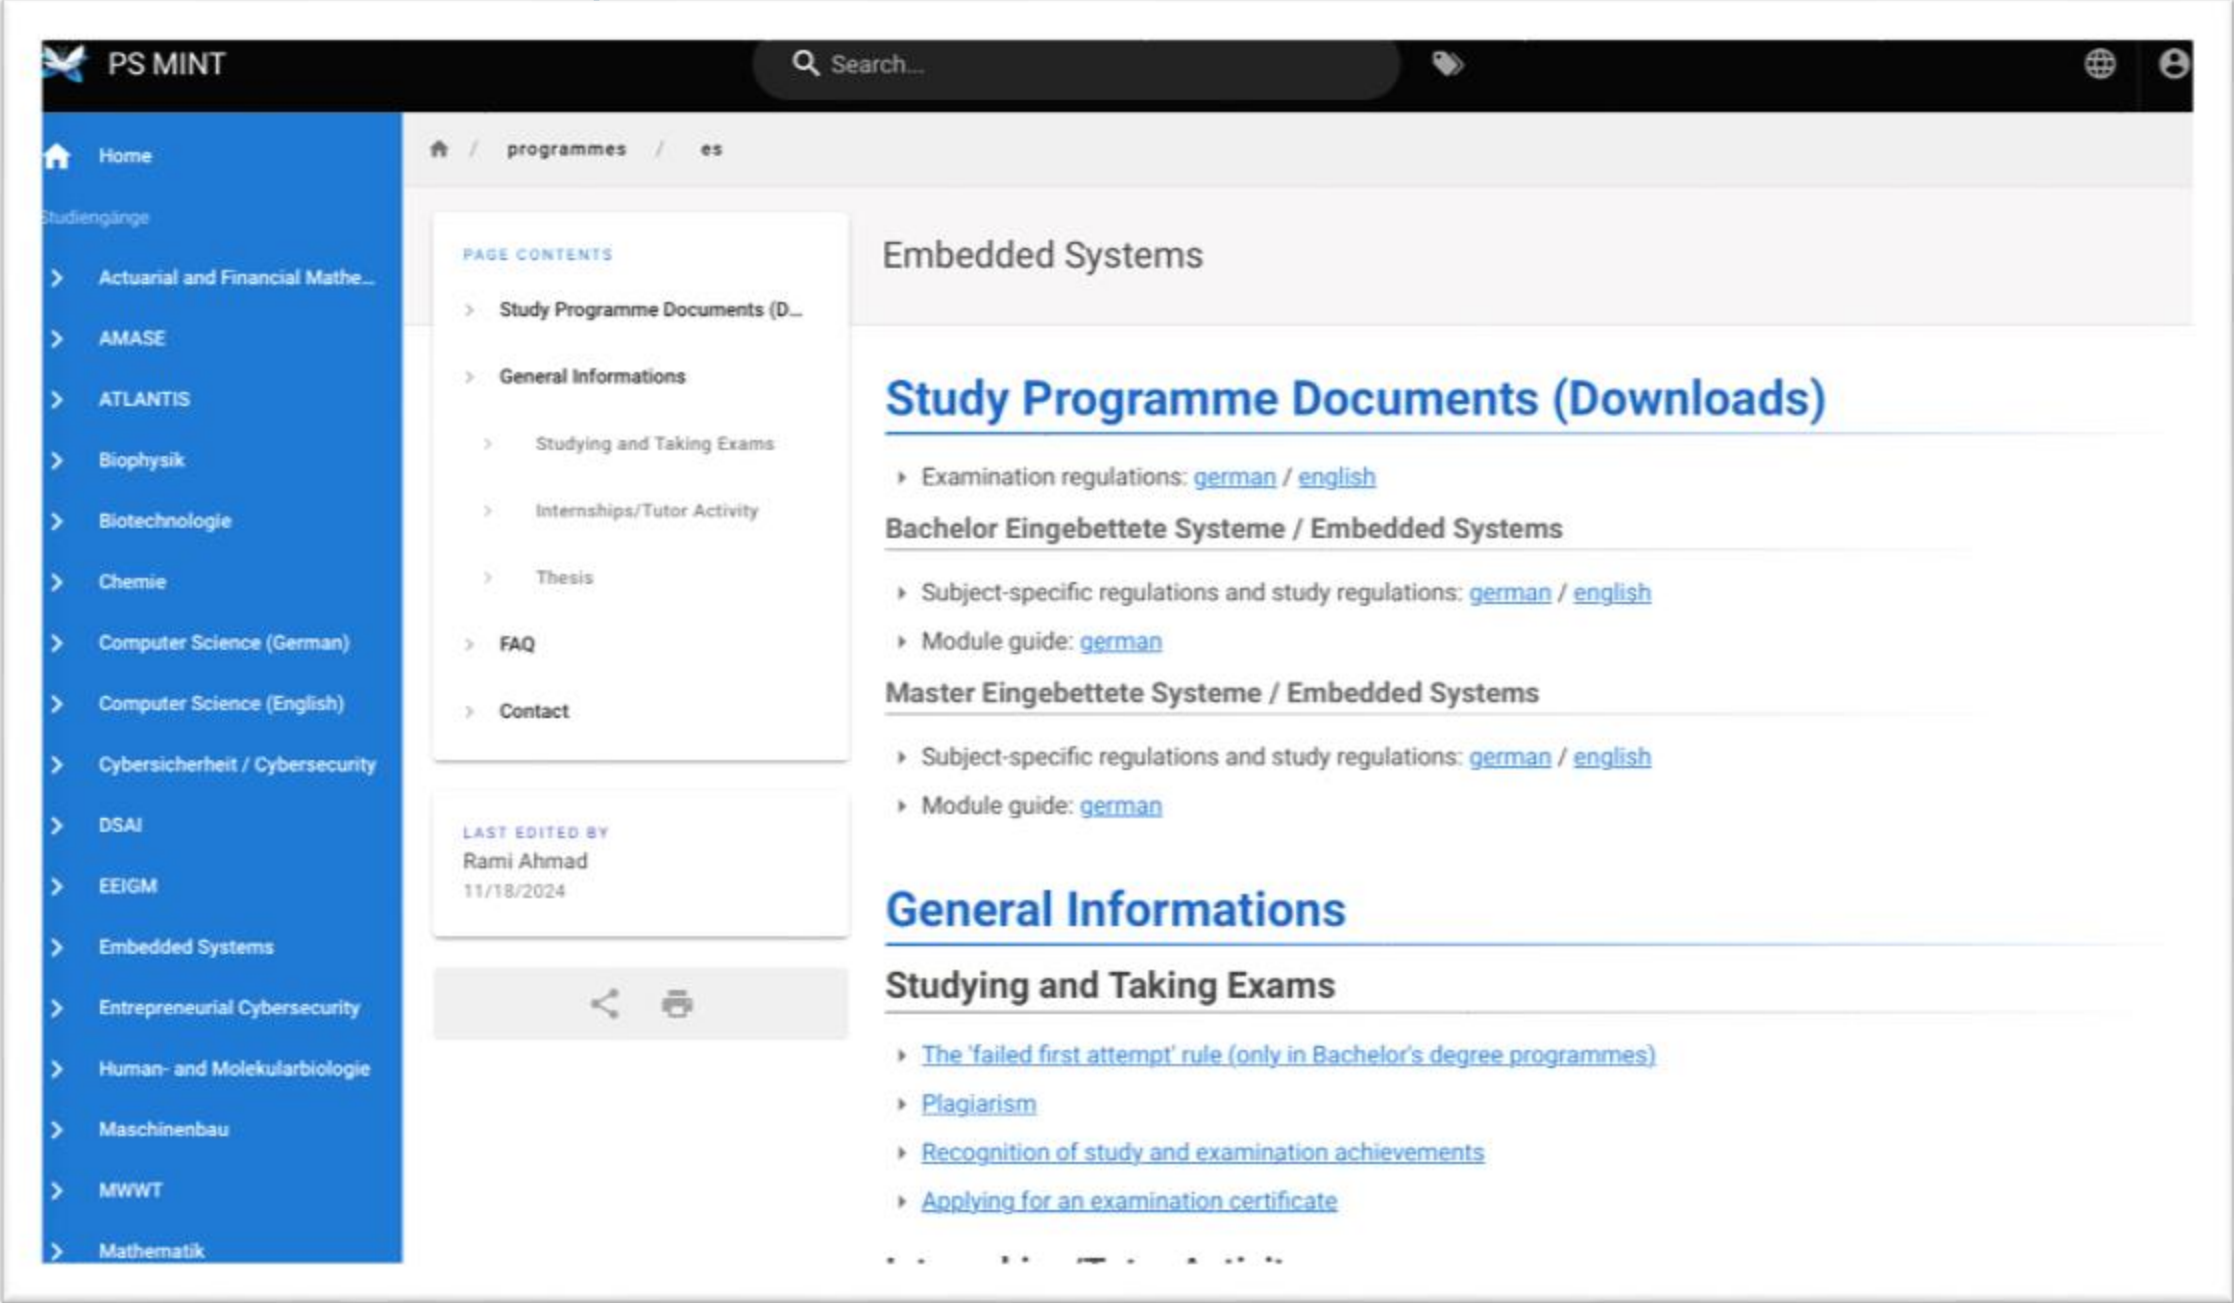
PS MINT

Search...

Home

Studiengänge

Actuarial and Financial Mathe...

AMASE

ATLANTIS

Biophysik

Biotechnologie

Chemie

Computer Science (German)

Computer Science (English)

Cybersicherheit / Cybersecurity

DSAI

EEIGM

Embedded Systems

Entrepreneurial Cybersecurity

Human- and Molekularbiologie

Maschinenbau

MWWT

Mathematik

programmes / es

PAGE CONTENTS

Study Programme Documents (D...

General Informations

Studying and Taking Exams

Internships/Tutor Activity

Thesis

FAQ

Contact

LAST EDITED BY
Rami Ahmad
11/18/2024

Embedded Systems

Study Programme Documents (Downloads)

Examination regulations: german / english

Bachelor Eingebettete Systeme / Embedded Systems

Subject-specific regulations and study regulations: german / english

Module guide: german

Master Eingebettete Systeme / Embedded Systems

Subject-specific regulations and study regulations: german / english

Module guide: german

General Informations

Studying and Taking Exams

The 'failed first attempt' rule (only in Bachelor's degree programmes)

Plagiarism

Recognition of study and examination achievements

Applying for an examination certificate

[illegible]